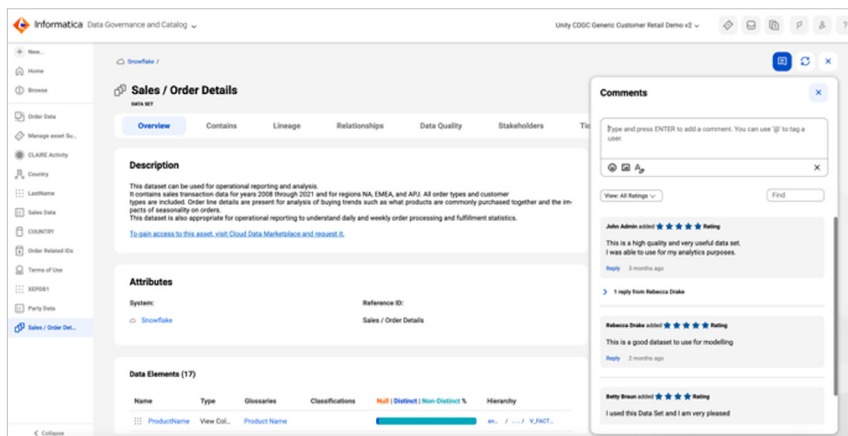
Informatica Data Governance and Catalog

Unity CDGC Generic Customer Retail Demo v2

+ New...
Home
Browse
Order Data
Manage asset So...
CLAIRE Activity
Country
LastName
Sales Data
COUNTRY
Order Related IDs
Terms of Use
XEP0B1
Party Data
Sales / Order Det...
Collapse

Snowflake /

Sales / Order Details
DATA SET

Overview Contains Lineage Relationships Data Quality Stakeholders Tic

Description

This dataset can be used for operational reporting and analysis.
It contains sales transaction data for years 2008 through 2021 and for regions NA, EMEA, and APJ. All order types and customer types are included. Order line details are present for analysis of buying trends such as what products are commonly purchased together and the impacts of seasonality on orders.
This dataset is also appropriate for operational reporting to understand daily and weekly order processing and fulfillment statistics.

To gain access to this asset, visit Cloud Data Marketplace and request it.

Attributes

System:
Snowflake

Reference ID:
Sales / Order Details

Data Elements (17)

| Name | Type | Glossaries | Classifications | Null \| Distinct \| Non-Distinct % | Hierarchy |
|---|---|---|---|---|---|
| ProductName | View Col... | Product Name | | | en... / ... / V_FACT... |

Comments

Type and press ENTER to add a comment. You can use '@' to tag a user.

View: All Ratings
Find

John Admin added Rating
This is a high quality and very useful data set.
I was able to use for my analytics purposes.
Reply 3 months ago

1 reply from Rebecca Drake

Rebecca Drake added Rating
This is a good dataset to use for modelling
Reply 2 months ago

Betty Braun added Rating
I used this Data Set and I am very pleased